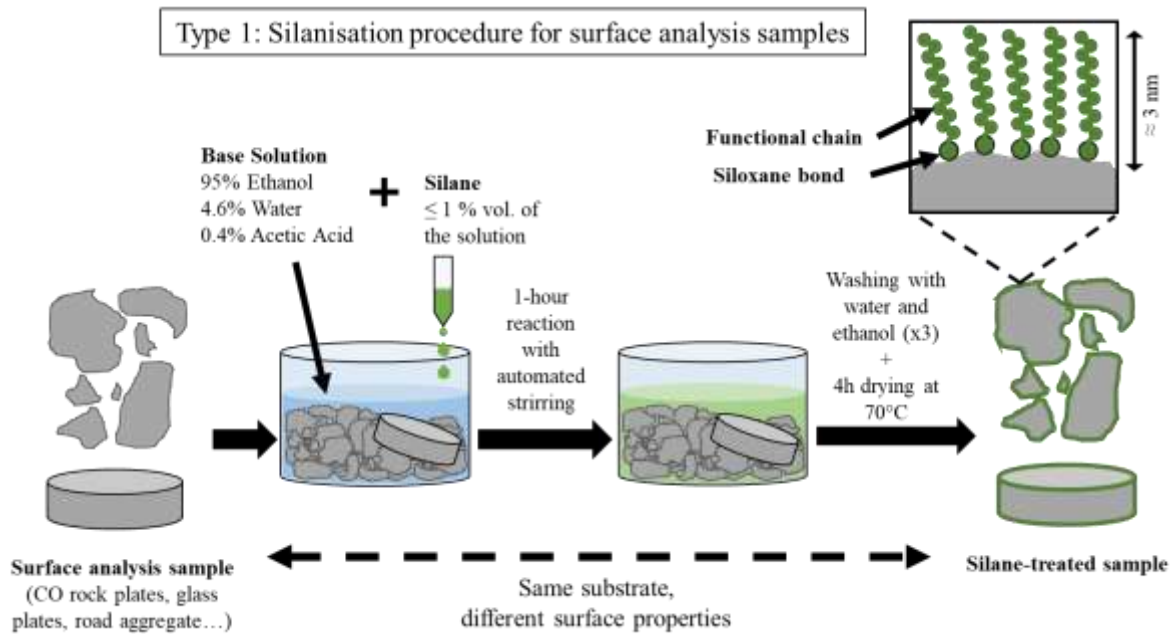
Type 1: Silanisation procedure for surface analysis samples

Functional chain

Siloxane bond

≈ 3 nm

Base Solution
95% Ethanol
4.6% Water
0.4% Acetic Acid

+

Silane
$\leq 1$ % vol. of the solution

1-hour reaction with automated strirring

Washing with water and ethanol (x3)
+
4h drying at 70°C

Surface analysis sample
(CO rock plates, glass plates, road aggregate…)

Same substrate, different surface properties

Silane-treated sample